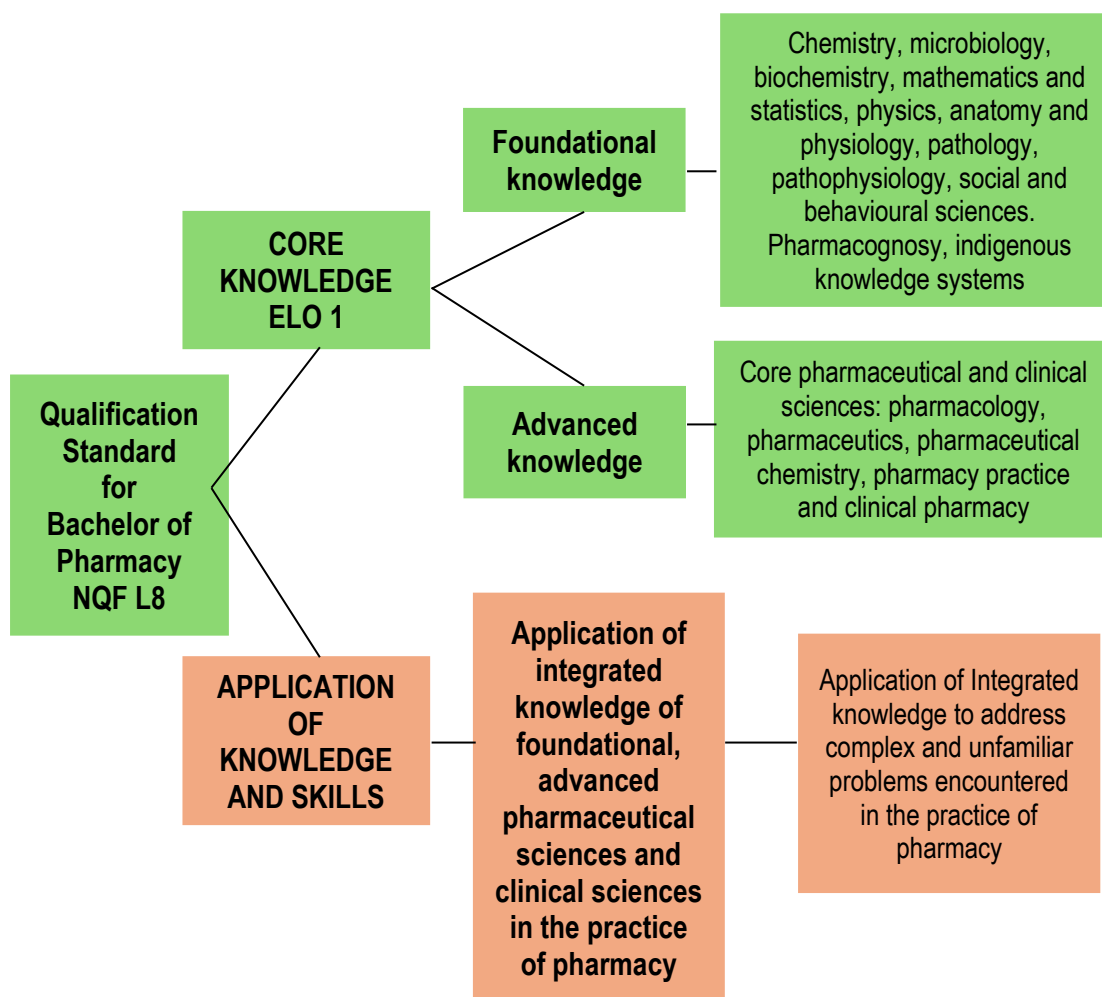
Qualification Standard for Bachelor of Pharmacy NQF L8

CORE KNOWLEDGE ELO 1

Foundational knowledge

Chemistry, microbiology, biochemistry, mathematics and statistics, physics, anatomy and physiology, pathology, pathophysiology, social and behavioural sciences. Pharmacognosy, indigenous knowledge systems

Advanced knowledge

Core pharmaceutical and clinical sciences: pharmacology, pharmaceutics, pharmaceutical chemistry, pharmacy practice and clinical pharmacy

APPLICATION OF KNOWLEDGE AND SKILLS

Application of integrated knowledge of foundational, advanced pharmaceutical sciences and clinical sciences in the practice of pharmacy

Application of Integrated knowledge to address complex and unfamiliar problems encountered in the practice of pharmacy